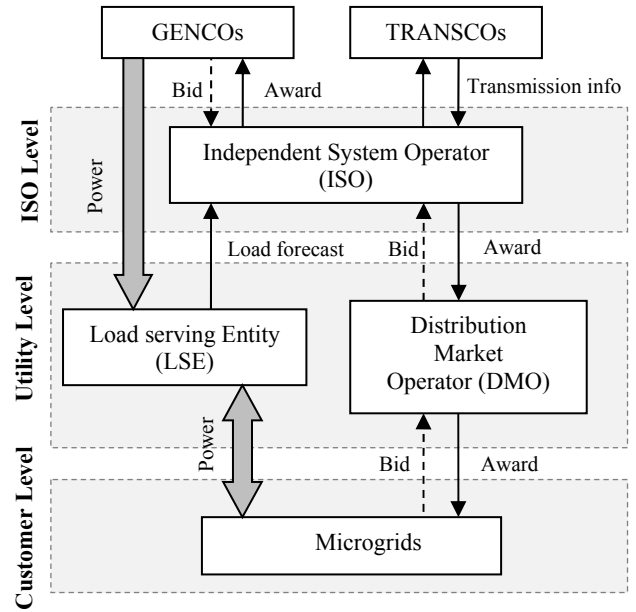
GENCOs

TRANSCOs

Bid

Award

Transmission info

ISO Level

Power

Independent System Operator (ISO)

Load forecast

Bid

Award

Utility Level

Load serving Entity (LSE)

Distribution Market Operator (DMO)

Customer Level

Power

Bid

Award

Microgrids